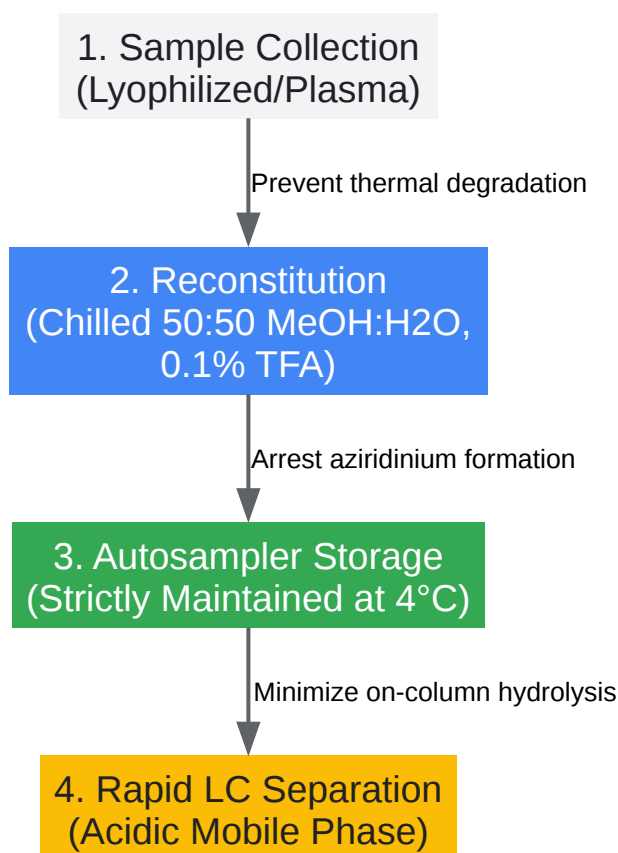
1. Sample Collection
(Lyophilized/Plasma)

Prevent thermal degradation

2. Reconstitution
(Chilled 50:50 MeOH:H2O, 0.1% TFA)

Arrest aziridinium formation

3. Autosampler Storage
(Strictly Maintained at 4°C)

Minimize on-column hydrolysis

4. Rapid LC Separation
(Acidic Mobile Phase)